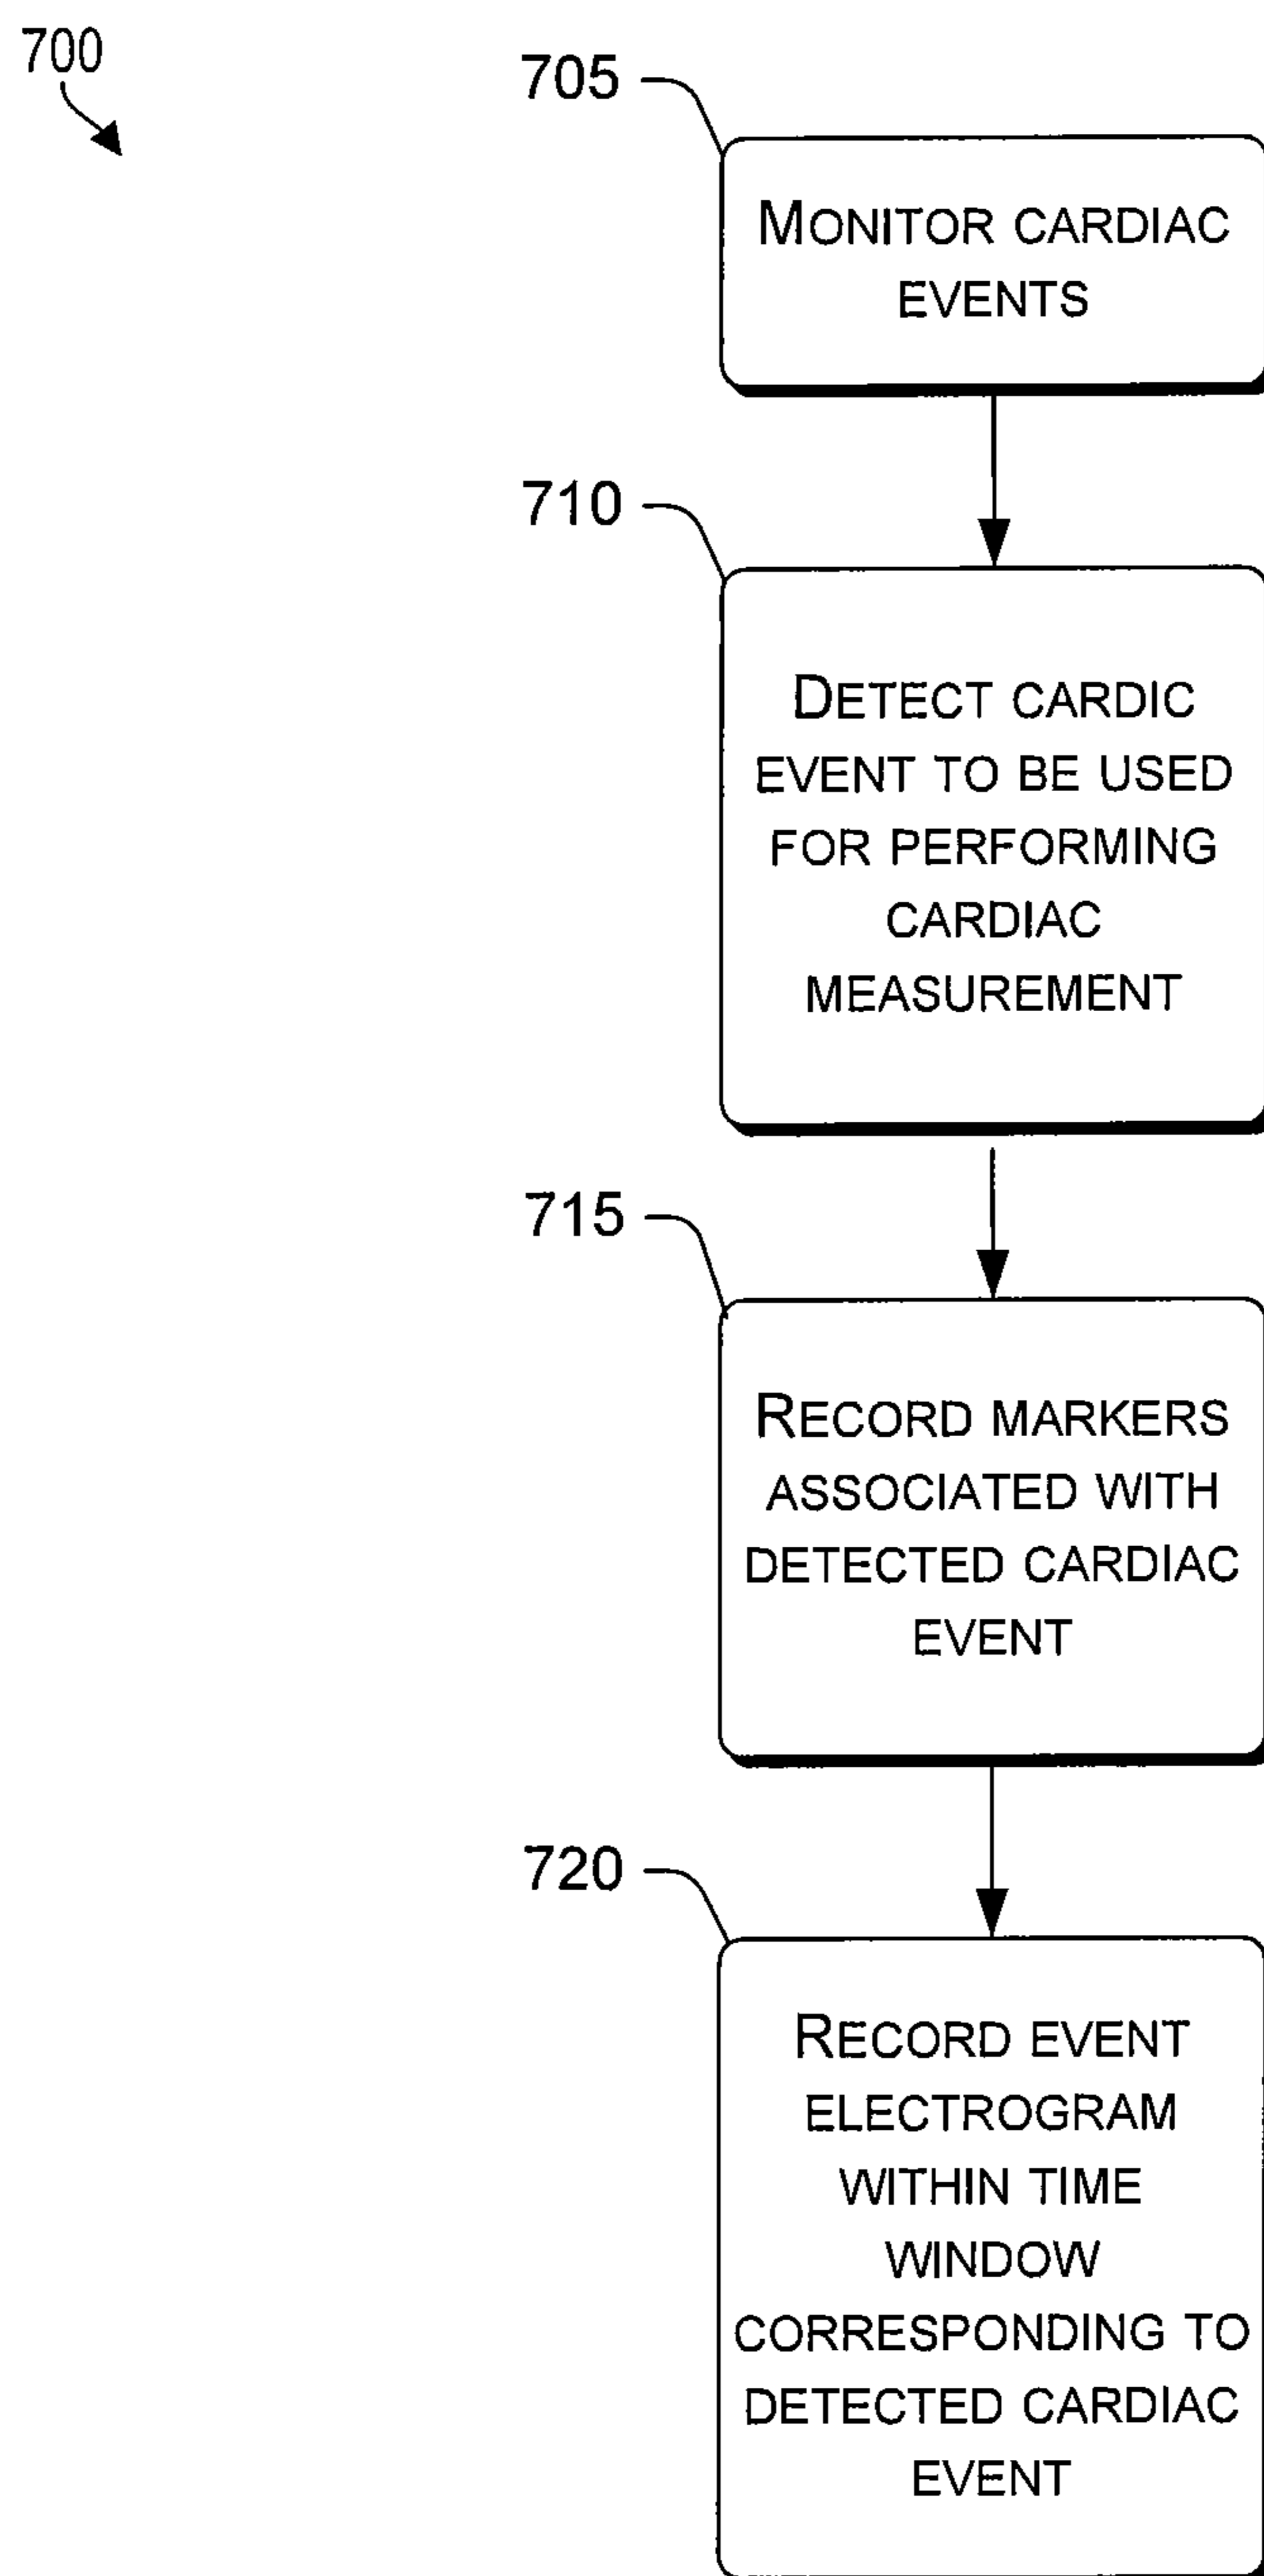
700

705

MONITOR CARDIAC EVENTS

710

DETECT CARDIC EVENT TO BE USED FOR PERFORMING CARDIAC MEASUREMENT

715

RECORD MARKERS ASSOCIATED WITH DETECTED CARDIAC EVENT

720

RECORD EVENT ELECTROGRAM WITHIN TIME WINDOW CORRESPONDING TO DETECTED CARDIAC EVENT